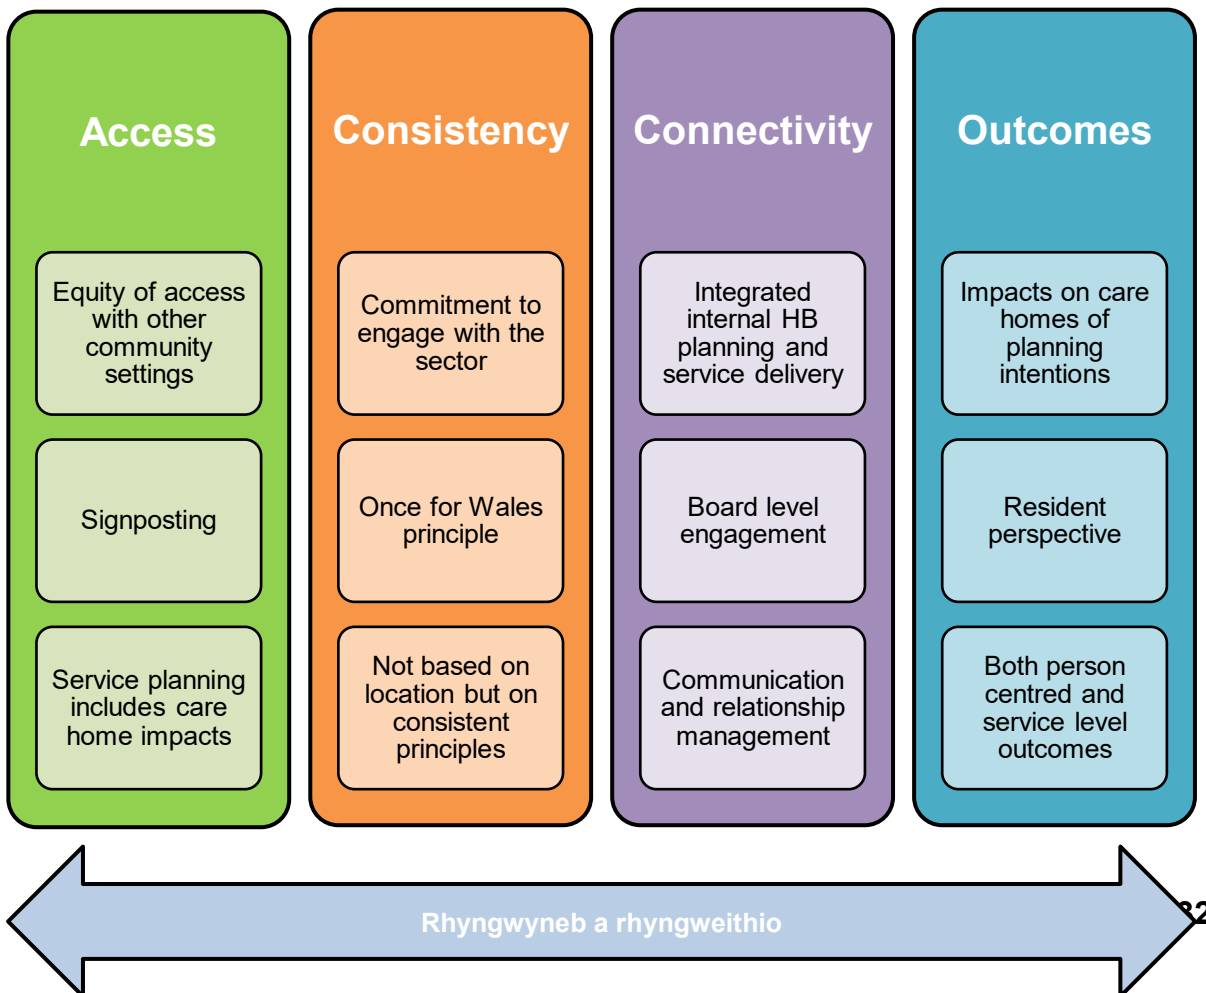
Access

Equity of access with other community settings

Signposting

Service planning includes care home impacts

Consistency

Commitment to engage with the sector

Once for Wales principle

Not based on location but on consistent principles

Connectivity

Integrated internal HB planning and service delivery

Board level engagement

Communication and relationship management

Outcomes

Impacts on care homes of planning intentions

Resident perspective

Both person centred and service level outcomes

Rhyngwyneb a rhyngweithio

32